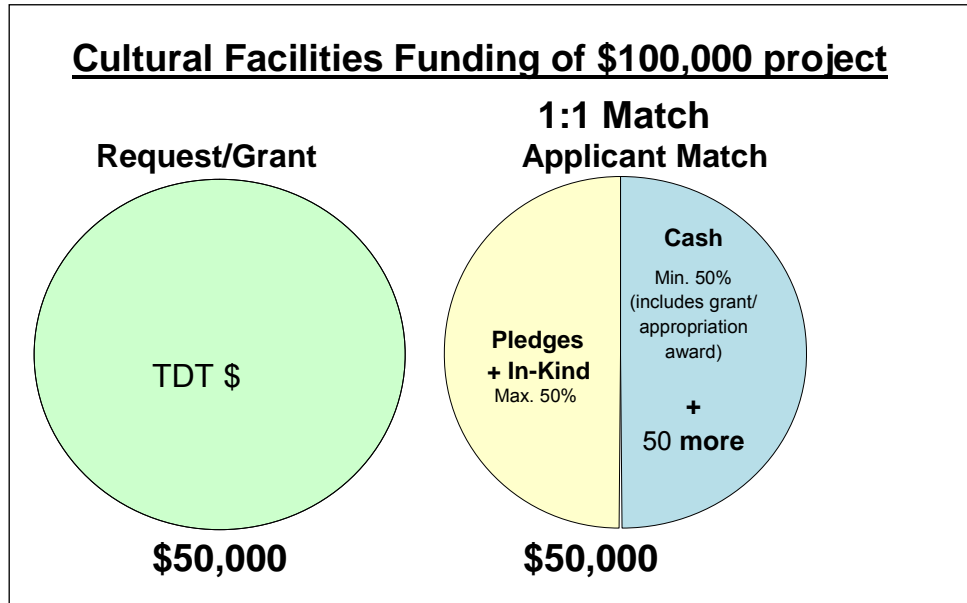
Cultural Facilities Funding of \$100,000 project

Request/Grant

TDT \$

\$50,000

1:1 Match
Applicant Match

Pledges + In-Kind
Max. 50%

Cash
Min. 50% (includes grant/ appropriation award)

+
50 more

\$50,000